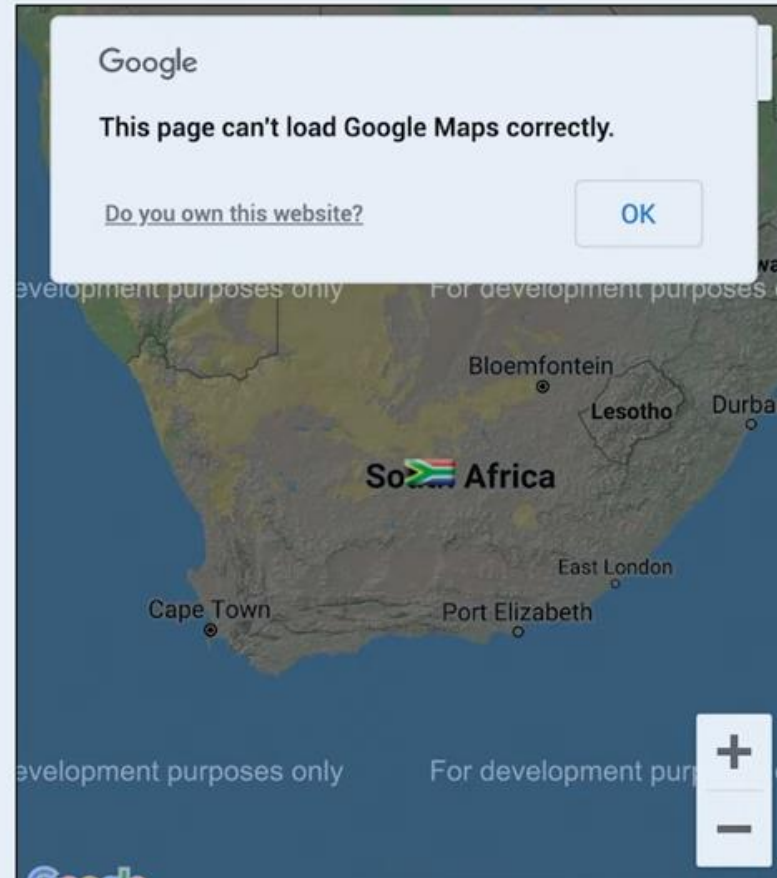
Google

This page can't load Google Maps correctly.

Do you own this website?

OK

evelopment purposes only

For development purposes

Bloemfontein

Lesotho

Durba

So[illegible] Africa

East London

Cape Town

Port Elizabeth

evelopment purposes only

For development pur

+

−